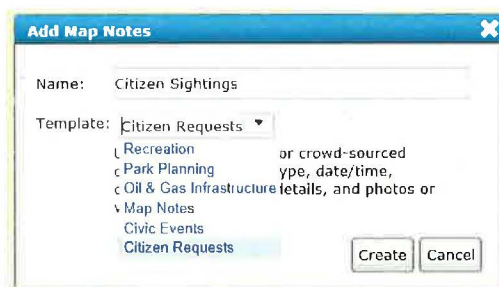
Add Map Notes

Name: Citizen Sightings

Template: Citizen Requests

Recreation
Park Planning
Oil & Gas Infrastructure
Map Notes
Civic Events
Citizen Requests

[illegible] or crowd-sourced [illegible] ype, date/time, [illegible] etails, and photos or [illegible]

Create Cancel